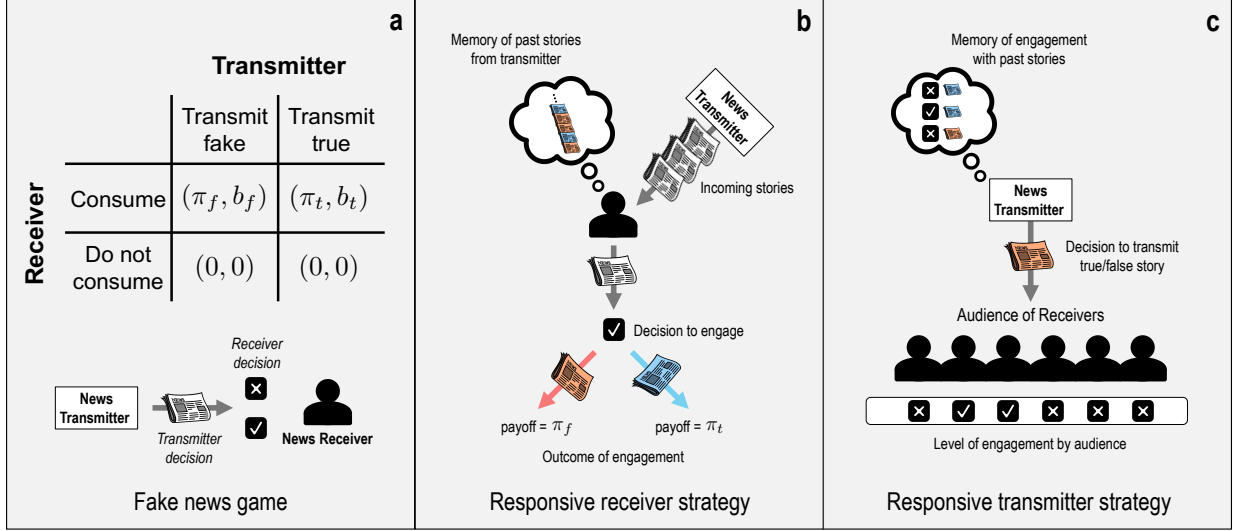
a

Transmitter

| | Transmit fake | Transmit true |
|---|---|---|
| Consume | $(\pi_f, b_f)$ | $(\pi_t, b_t)$ |
| Do not consume | $(0, 0)$ | $(0, 0)$ |

Receiver

Receiver decision

News Transmitter

Transmitter decision

News Receiver

Fake news game

b

Memory of past stories from transmitter

News Transmitter

Incoming stories

Decision to engage

payoff = $\pi_f$

payoff = $\pi_t$

Outcome of engagement

Responsive receiver strategy

c

Memory of engagement with past stories

News Transmitter

Decision to transmit true/false story

Audience of Receivers

Level of engagement by audience

Responsive transmitter strategy